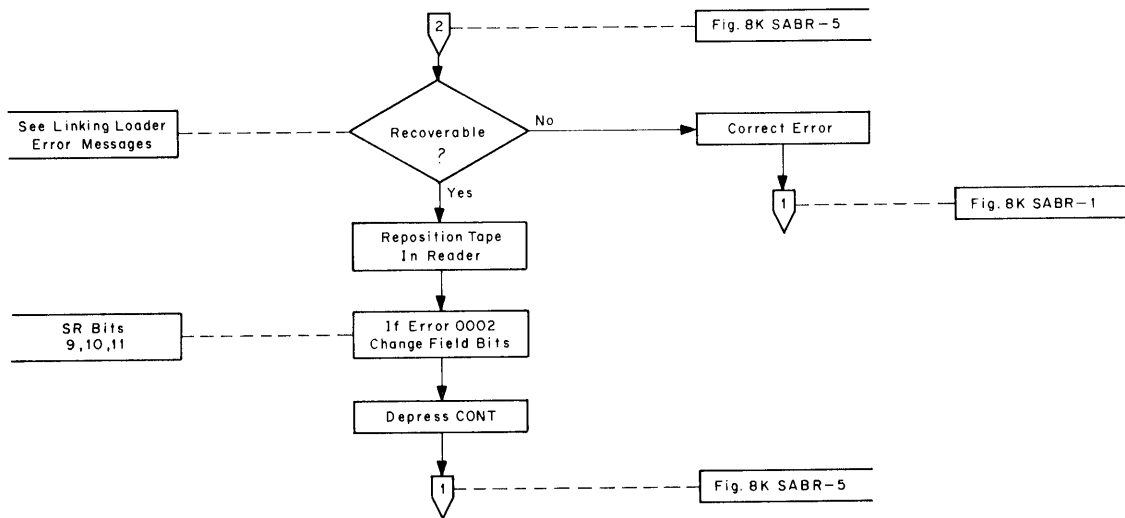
2

Fig. 8K SABR-5

See Linking Loader Error Messages

Recoverable ?

No

Correct Error

1

Fig. 8K SABR-1

Yes

Reposition Tape In Reader

SR Bits 9,10,11

If Error 0002 Change Field Bits

Depress CONT

1

Fig. 8K SABR-5